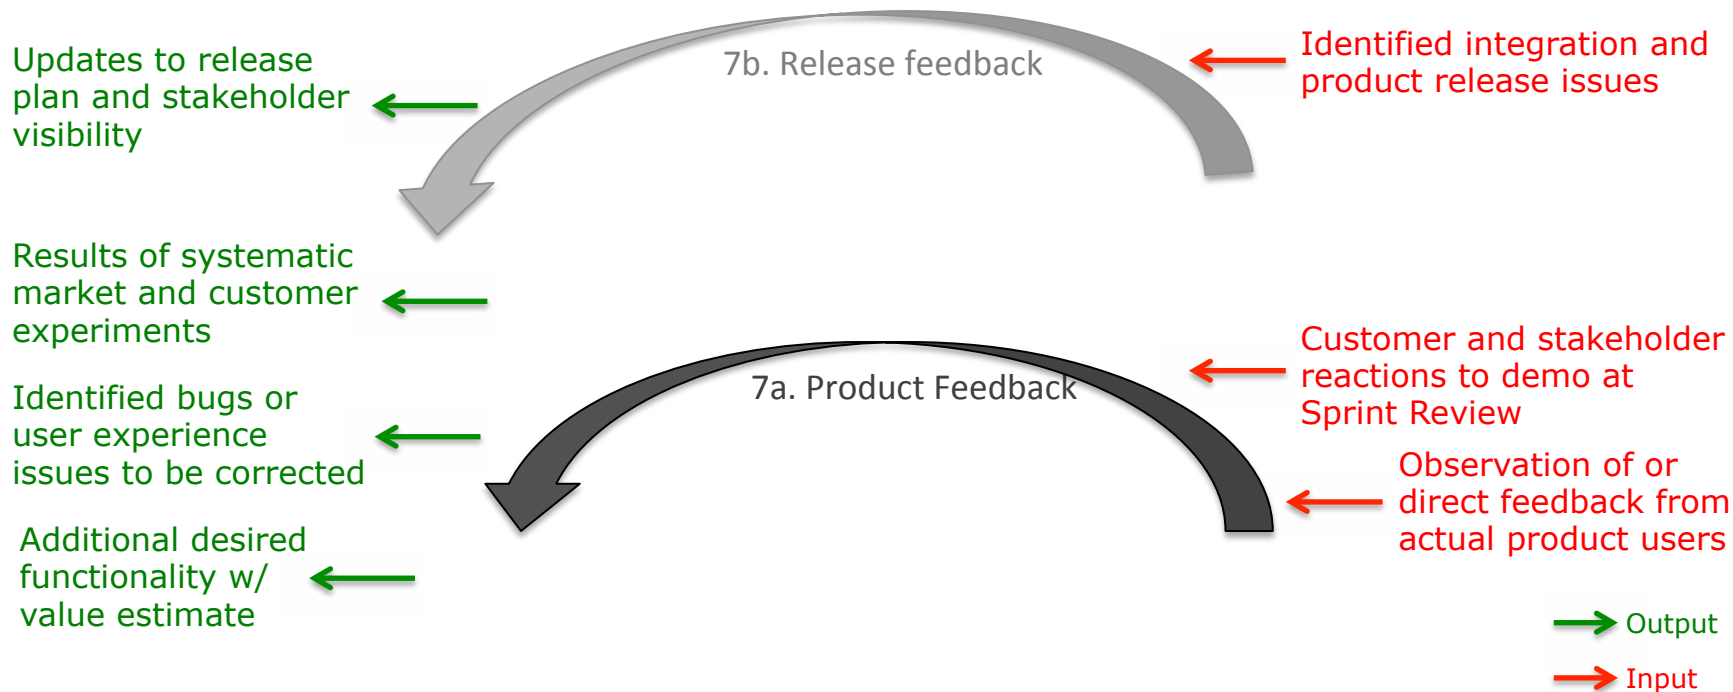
Updates to release plan and stakeholder visibility

7b. Release feedback

Identified integration and product release issues

Results of systematic market and customer experiments

Customer and stakeholder reactions to demo at Sprint Review

7a. Product Feedback

Identified bugs or user experience issues to be corrected

Observation of or direct feedback from actual product users

Additional desired functionality w/ value estimate

Output

Input